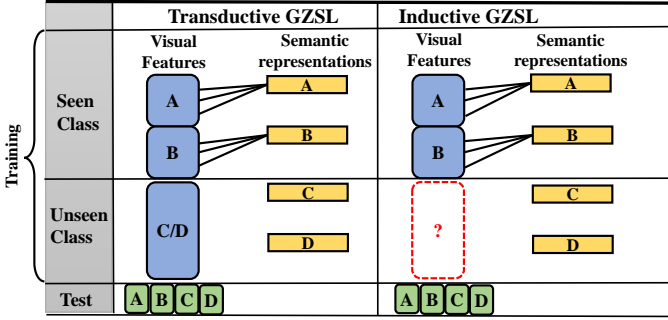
| | Transductive GZSL | Inductive GZSL |
|---|---|---|
| | Visual Features / Semantic representations | Visual Features / Semantic representations |
| Seen Class | A → A; B → B | A → A; B → B |
| Unseen Class | C/D; C; D | ?; C; D |
| Test | A B C D | A B C D |

Training